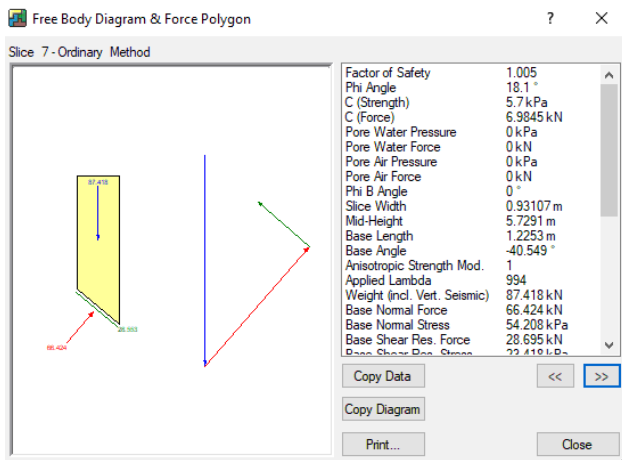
Free Body Diagram & Force Polygon

?

Slice 7 - Ordinary Method

87.418

66.424

28.553

| | |
|---|---|
| Factor of Safety | 1.005 |
| Phi Angle | 18.1 ° |
| C (Strength) | 5.7 kPa |
| C (Force) | 6.9845 kN |
| Pore Water Pressure | 0 kPa |
| Pore Water Force | 0 kN |
| Pore Air Pressure | 0 kPa |
| Pore Air Force | 0 kN |
| Phi B Angle | 0 ° |
| Slice Width | 0.93107 m |
| Mid-Height | 5.7291 m |
| Base Length | 1.2253 m |
| Base Angle | -40.549 ° |
| Anisotropic Strength Mod. | 1 |
| Applied Lambda | 994 |
| Weight (incl. Vert. Seismic) | 87.418 kN |
| Base Normal Force | 66.424 kN |
| Base Normal Stress | 54.208 kPa |
| Base Shear Res. Force | 28.695 kN |
| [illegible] | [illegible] |

Copy Data

<<

>>

Copy Diagram

Print...

Close